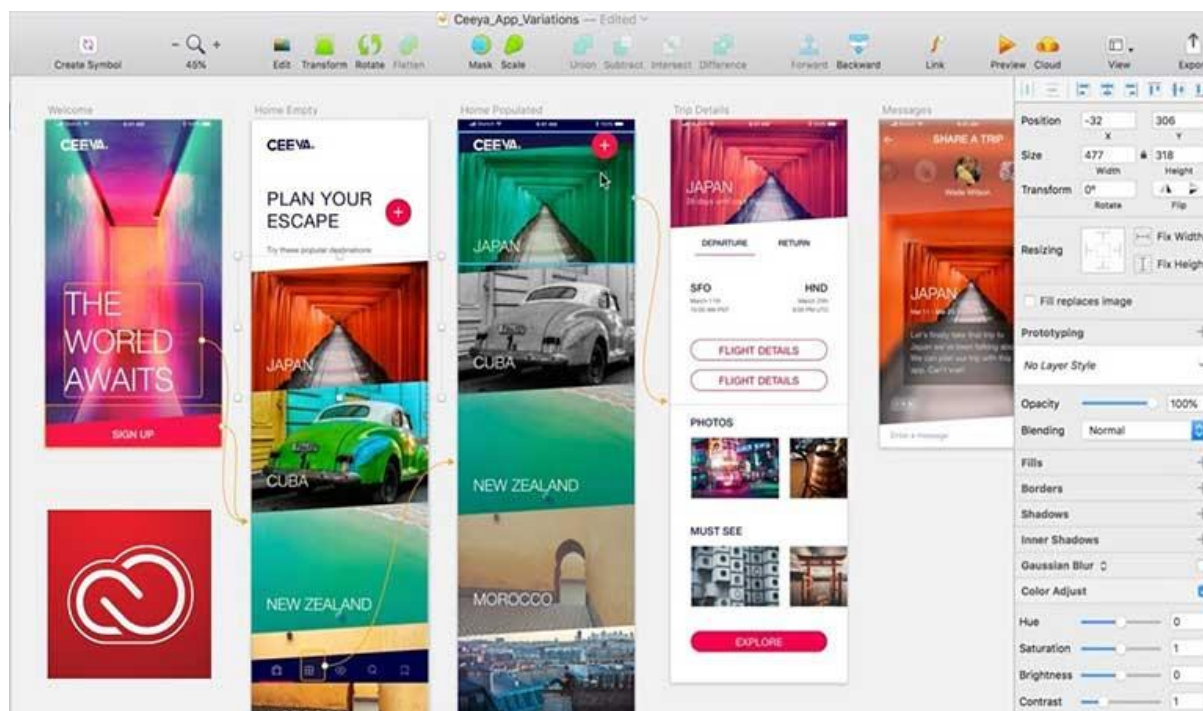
Ceeya_App_Variations — Edited

Create Symbol
45%
Edit Transform Rotate Flatten
Mask Scale
Union Subtract Intersect Difference
Forward Backward
Link
Preview Cloud
View
Export

Welcome
CEEYA.
THE WORLD AWAITS
SIGN UP

Home Empty
CEEYA.
PLAN YOUR ESCAPE
Try these popular destinations
JAPAN
CUBA
NEW ZEALAND

Home Populated
CEEYA.
JAPAN
CUBA
NEW ZEALAND
MOROCCO

Trip Details
JAPAN
DEPARTURE RETURN
SFO
HND
FLIGHT DETAILS
FLIGHT DETAILS
PHOTOS
MUST SEE
EXPLORE

Messages
SHARE A TRIP
JAPAN
Enter a message

Position -32 306
X Y
Size 477 318
Width Height
Transform 0°
Rotate Flip
Resizing
Fix Width
Fix Height
Fill replaces image
Prototyping
No Layer Style
Opacity 100%
Blending Normal
Fills
Borders
Shadows
Inner Shadows
Gaussian Blur
Color Adjust
Hue 0
Saturation 1
Brightness 0
Contrast 1